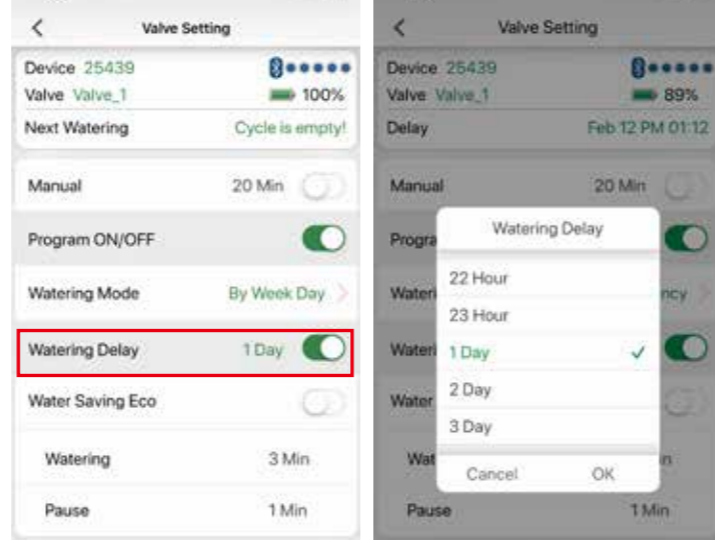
<
Valve Setting

Device 25439
Valve Valve_1
100%
Next Watering
Cycle is empty!

Manual
20 Min

Program ON/OFF

Watering Mode
By Week Day >

Watering Delay
1 Day

Water Saving Eco

Watering
3 Min

Pause
1 Min

<
Valve Setting

Device 25439
Valve Valve_1
89%
Delay
Feb 12 PM 01:12

Manual
20 Min

Progra

Wateri
ncy

Wateri

Water

Wat
n

Pause
1 Min

Watering Delay

22 Hour
23 Hour
1 Day ✓
2 Day
3 Day

Cancel
OK